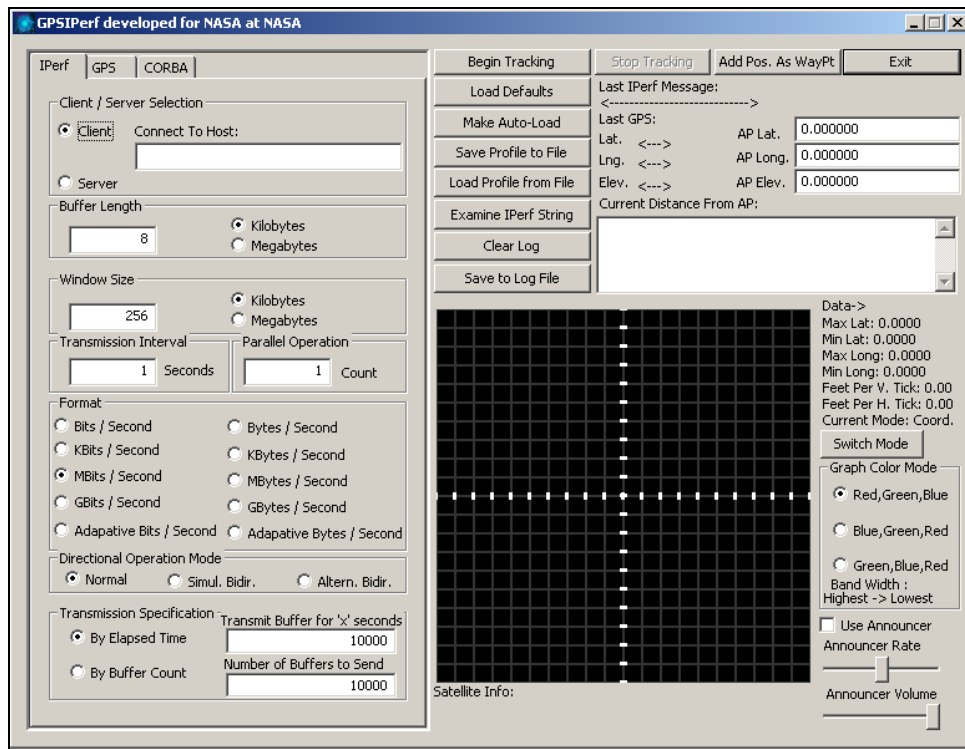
GPSIPerf developed for NASA at NASA

IPerf | GPS | CORBA

Client / Server Selection
Client
Connect To Host:
Server

Buffer Length
8
Kilobytes
Megabytes

Window Size
256
Kilobytes
Megabytes

Transmission Interval
1 Seconds

Parallel Operation
1 Count

Format
Bits / Second
Bytes / Second
KBits / Second
KBytes / Second
MBits / Second
MBytes / Second
GBits / Second
GBytes / Second
Adapative Bits / Second
Adapative Bytes / Second

Directional Operation Mode
Normal
Simul. Bidir.
Altern. Bidir.

Transmission Specification
Transmit Buffer for 'x' seconds
By Elapsed Time
10000
Number of Buffers to Send
By Buffer Count
10000

Begin Tracking
Stop Tracking
Add Pos. As WayPt
Exit
Load Defaults
Make Auto-Load
Save Profile to File
Load Profile from File
Examine IPerf String
Clear Log
Save to Log File

Last IPerf Message:
<---------------------------->
Last GPS:
Lat. <--->
Lng. <--->
Elev. <--->
AP Lat. 0.000000
AP Long. 0.000000
AP Elev. 0.000000
Current Distance From AP:

Data->
Max Lat: 0.0000
Min Lat: 0.0000
Max Long: 0.0000
Min Long: 0.0000
Feet Per V. Tick: 0.00
Feet Per H. Tick: 0.00
Current Mode: Coord.
Switch Mode

Graph Color Mode
Red,Green,Blue
Blue,Green,Red
Green,Blue,Red
Band Width :
Highest -> Lowest

Use Announcer
Announcer Rate
Announcer Volume

Satellite Info: